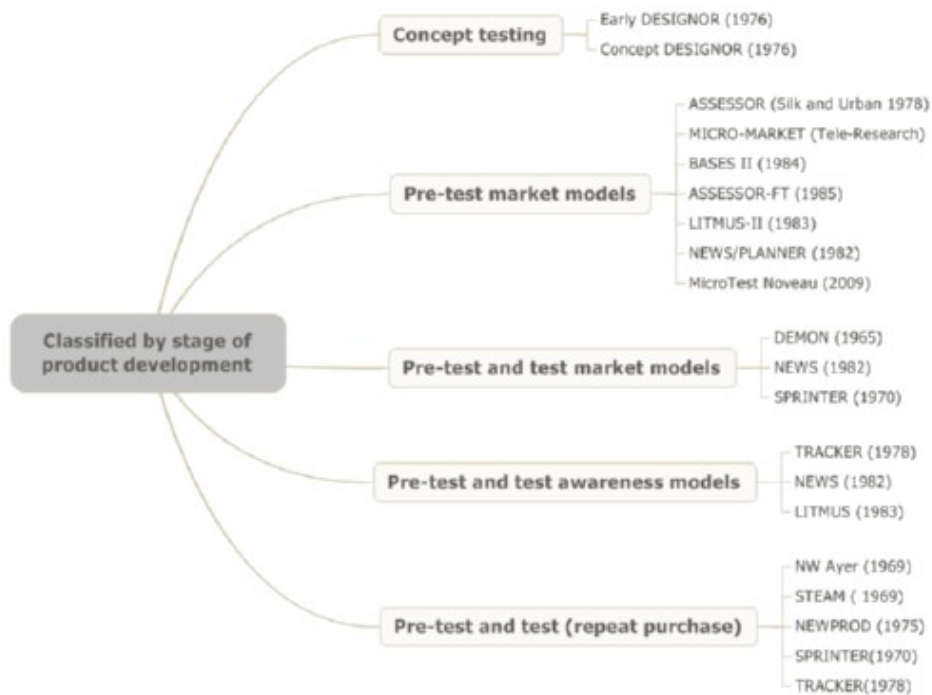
Classified by stage of product development

Concept testing
Early DESIGNOR (1976)
Concept DESIGNOR (1976)

Pre-test market models
ASSESSOR (Silk and Urban 1978)
MICRO-MARKET (Tele-Research)
BASES II (1984)
ASSESSOR-FT (1985)
LITMUS-II (1983)
NEWS/PLANNER (1982)
MicroTest Noveau (2009)

Pre-test and test market models
DEMON (1965)
NEWS (1982)
SPRINTER (1970)

Pre-test and test awareness models
TRACKER (1978)
NEWS (1982)
LITMUS (1983)

Pre-test and test (repeat purchase)
NW Ayer (1969)
STEAM ( 1969)
NEWPROD (1975)
SPRINTER(1970)
TRACKER(1978)